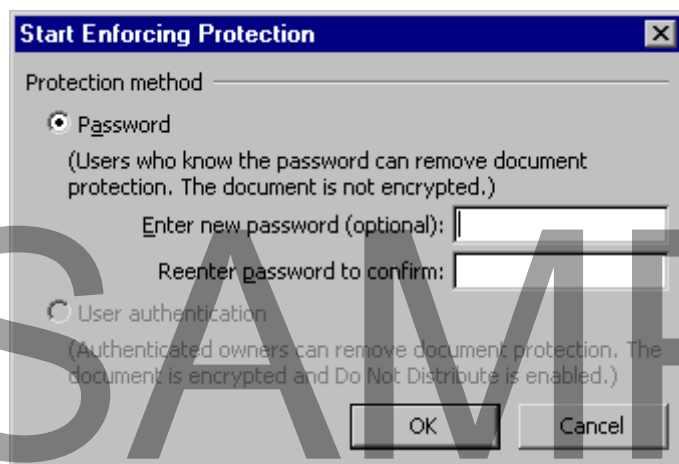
Start Enforcing Protection

Protection method

Password

(Users who know the password can remove document protection. The document is not encrypted.)

Enter new password (optional):

Reenter password to confirm:

User authentication

(Authenticated owners can remove document protection. The document is encrypted and Do Not Distribute is enabled.)

OK

Cancel

SAMP